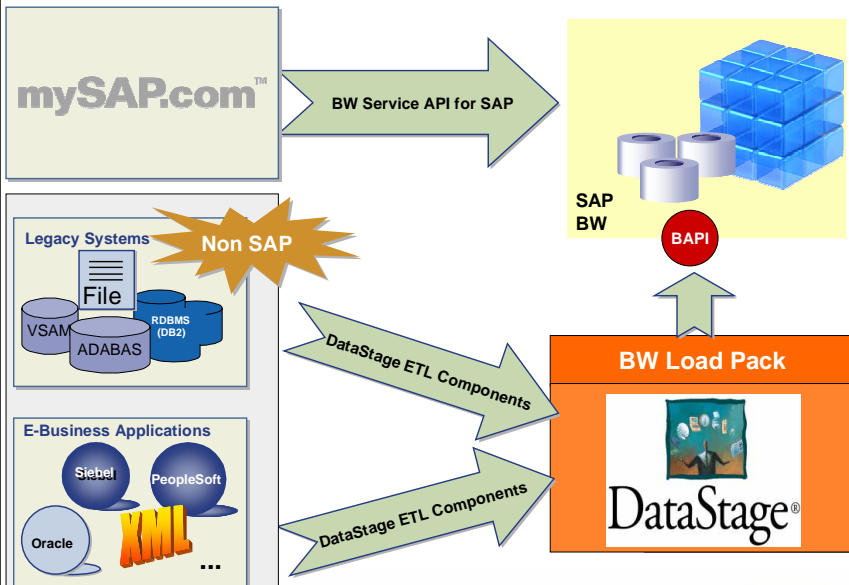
mySAP.com™

BW Service API for SAP

SAP BW

BAPI

Legacy Systems

Non SAP

File

VSAM

ADABAS

RDBMS (DB2)

DataStage ETL Components

BW Load Pack

DataStage®

E-Business Applications

Siebel

PeopleSoft

Oracle

XML

...

DataStage ETL Components